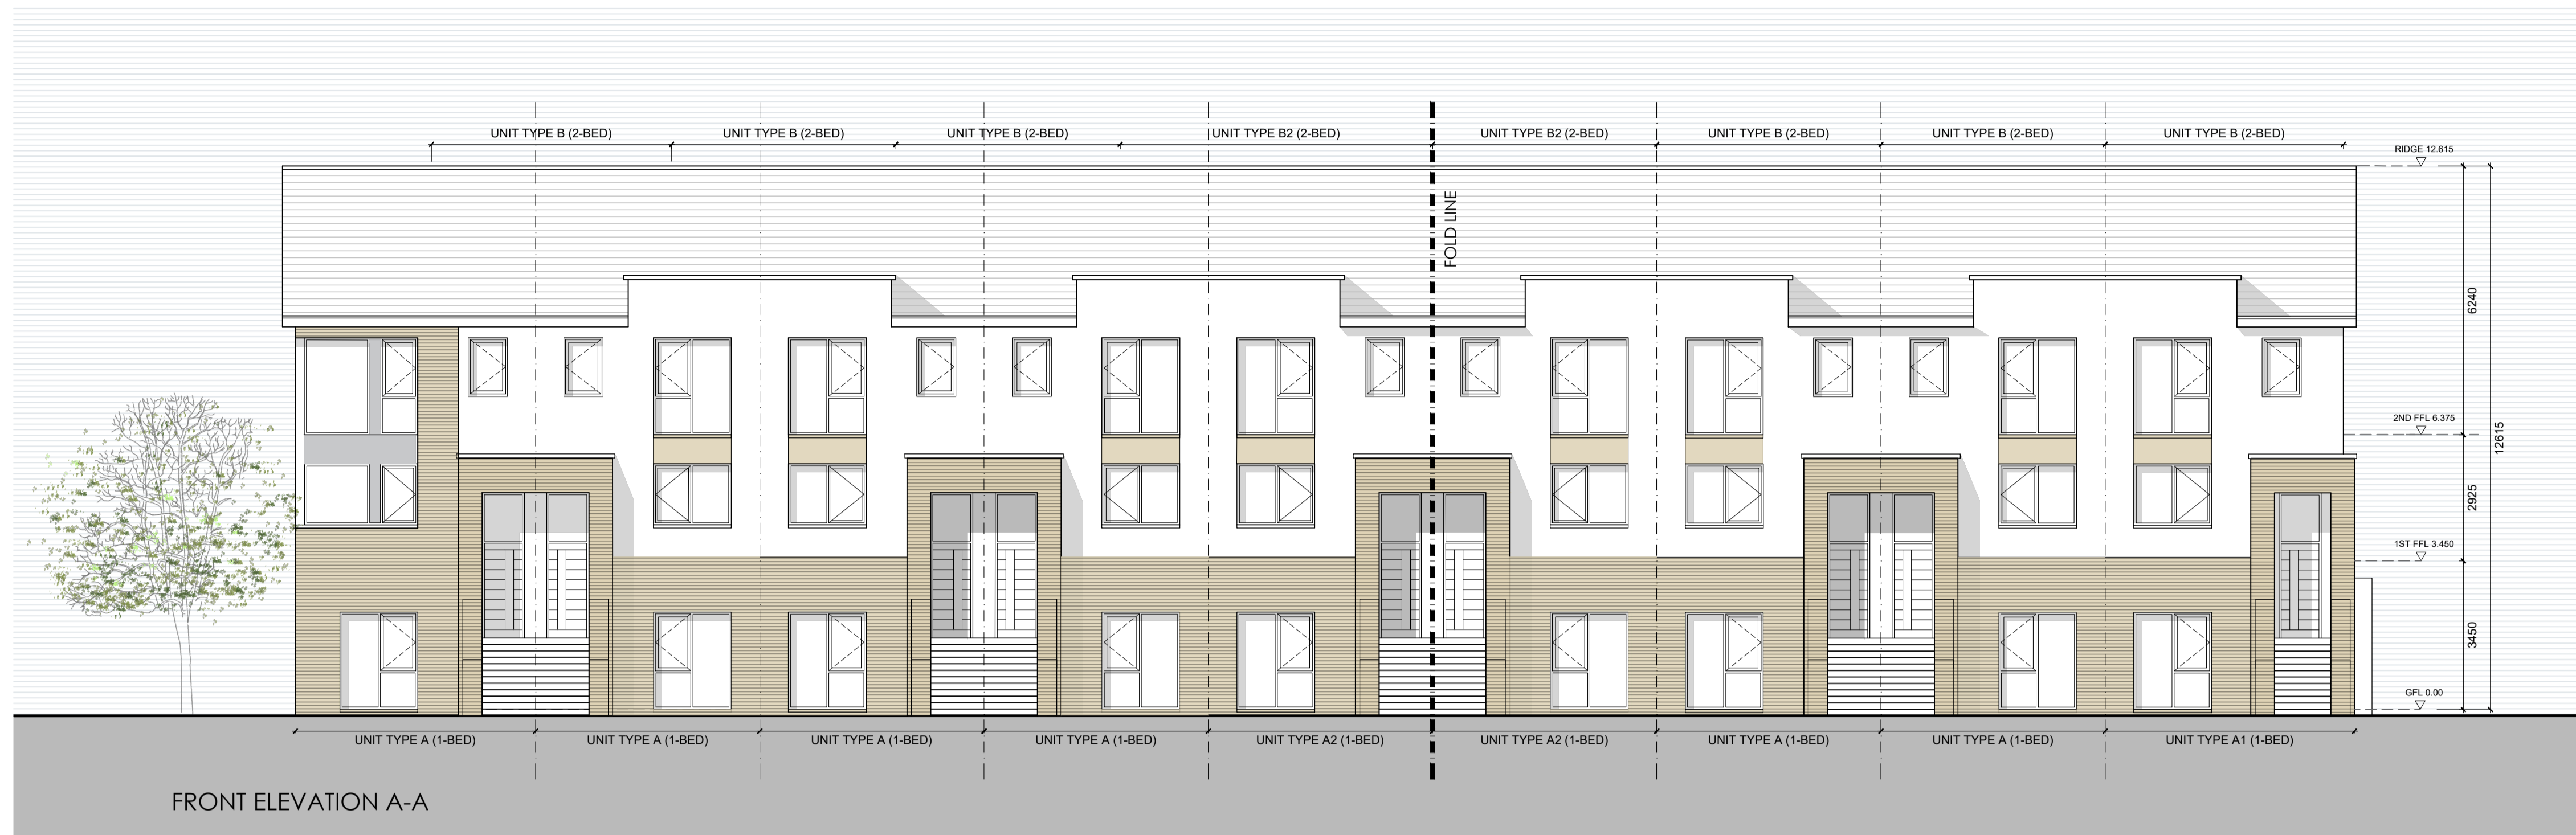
UNIT TYPE B (2-BED) UNIT TYPE B (2-BED) UNIT TYPE B (2-BED) UNIT TYPE B2 (2-BED) UNIT TYPE B2 (2-BED) UNIT TYPE B (2-BED) UNIT TYPE B (2-BED) UNIT TYPE B (2-BED)

RIDGE 12.615

FOLD LINE

6240

2ND FFL 6.375

12615

2925

1ST FFL 3.450

3450

GFL 0.00

UNIT TYPE A (1-BED) UNIT TYPE A (1-BED) UNIT TYPE A (1-BED) UNIT TYPE A (1-BED) UNIT TYPE A2 (1-BED) UNIT TYPE A2 (1-BED) UNIT TYPE A (1-BED) UNIT TYPE A (1-BED) UNIT TYPE A1 (1-BED)

FRONT ELEVATION A-A